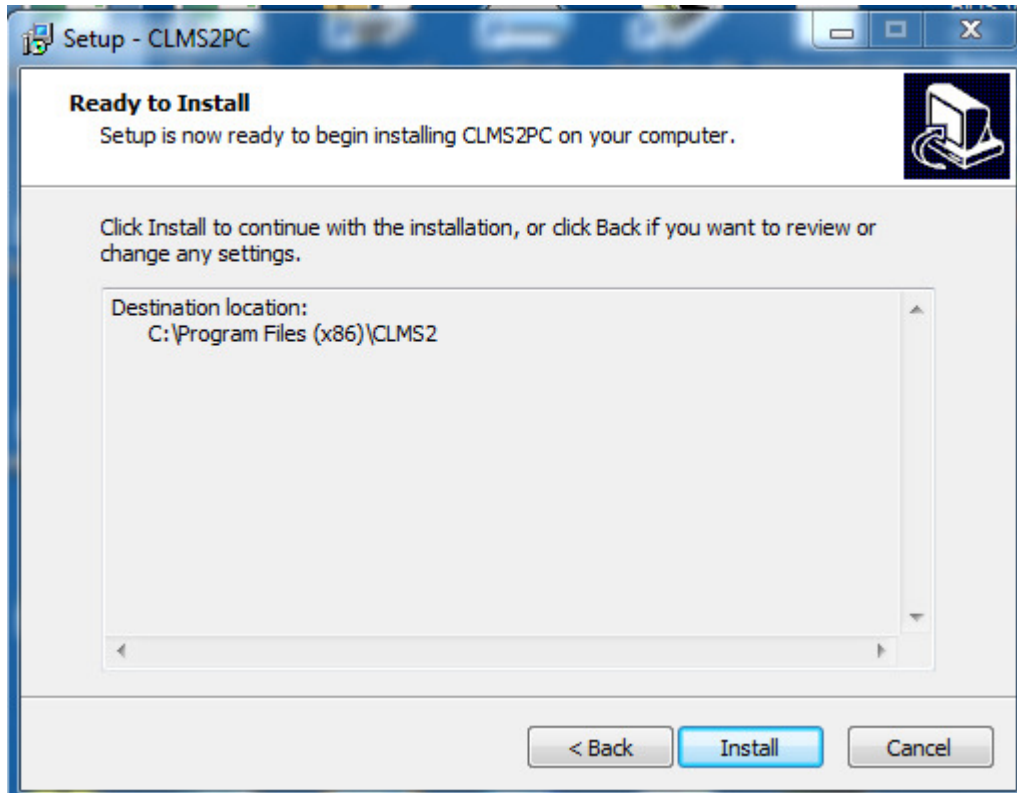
Setup - CLMS2PC

Ready to Install
Setup is now ready to begin installing CLMS2PC on your computer.

Click Install to continue with the installation, or click Back if you want to review or change any settings.

Destination location:
C:\Program Files (x86)\CLMS2

< Back
Install
Cancel